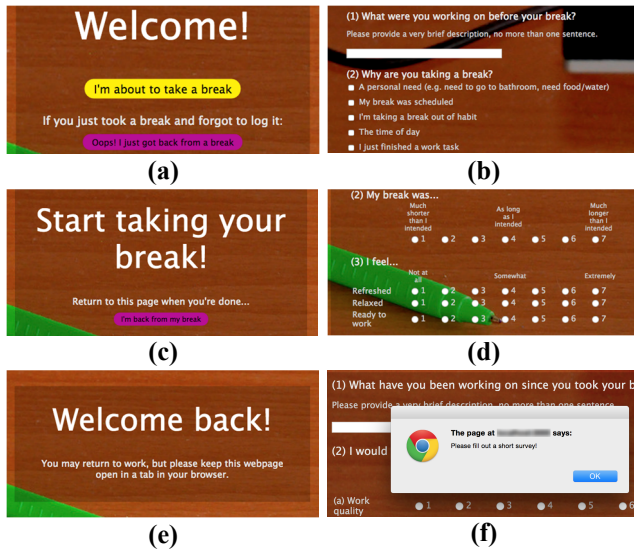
Welcome!

I'm about to take a break

If you just took a break and forgot to log it:

Oops! I just got back from a break

(a)

(1) What were you working on before your break?

Please provide a very brief description, no more than one sentence.

(2) Why are you taking a break?

A personal need (e.g. need to go to bathroom, need food/water)

My break was scheduled

I'm taking a break out of habit

The time of day

I just finished a work task

(b)

Start taking your break!

Return to this page when you're done...

I'm back from my break

(c)

(2) My break was...

Much shorter than I intended

As long as I intended

Much longer than I intended

1 2 3 4 5 6 7

(3) I feel...

Not at all

Somewhat

Extremely

Refreshed 1 2 3 4 5 6 7

Relaxed 1 2 3 4 5 6 7

Ready to work 1 2 3 4 5 6 7

(d)

Welcome back!

You may return to work, but please keep this webpage open in a tab in your browser.

(e)

(1) What have you been working on since you took your b

Please provide a very brief description, no more than one sentence.

(2) I would

The page at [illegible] says:

Please fill out a short survey!

OK

(a) Work quality 1 2 3 4 5 6

(f)